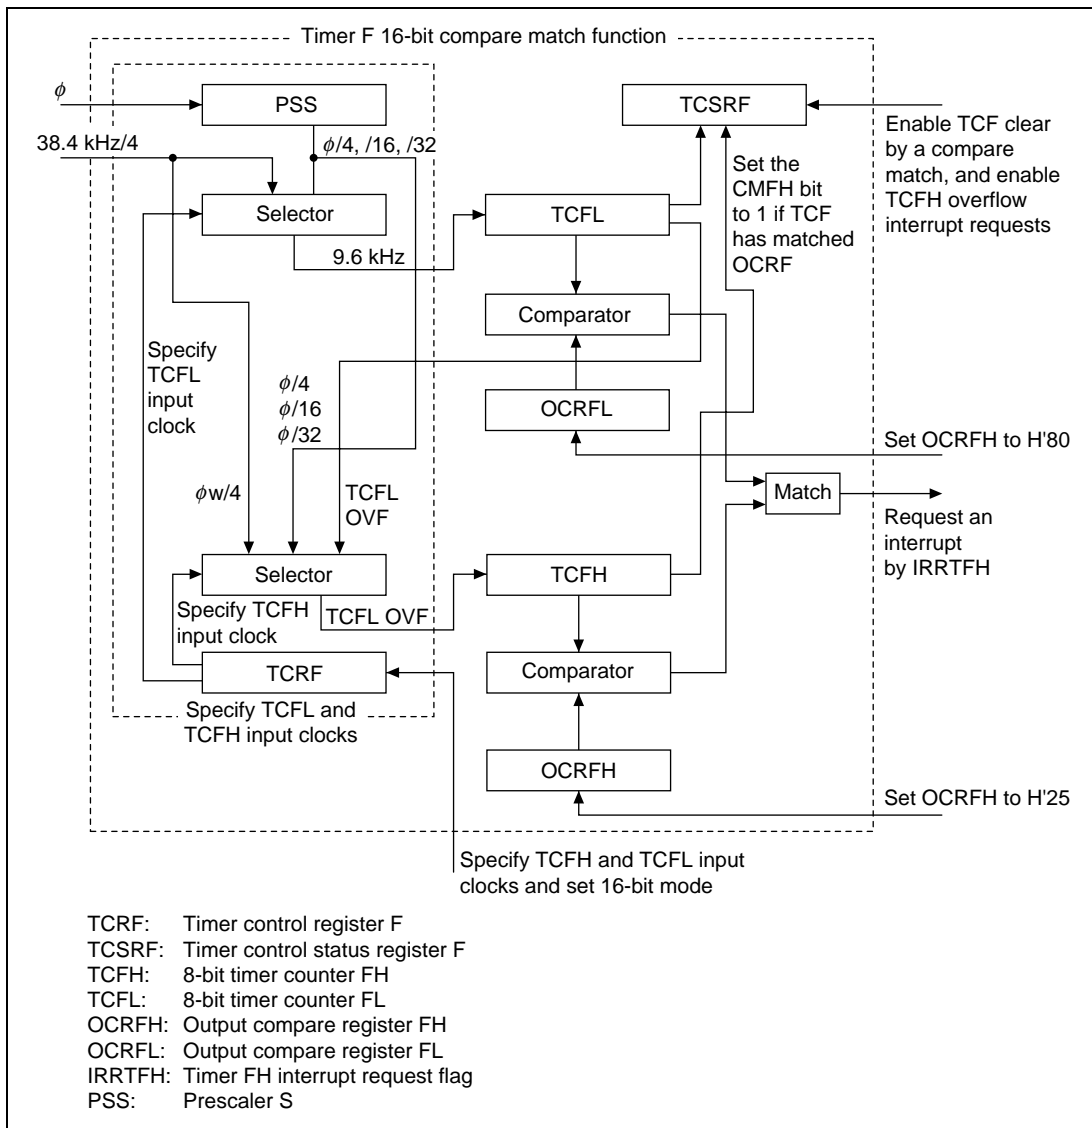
Timer F 16-bit compare match function

$\phi$

PSS

TCSRF

Enable TCF clear by a compare match, and enable TCFH overflow interrupt requests

38.4 kHz/4

$\phi$/4, /16, /32

Set the CMFH bit to 1 if TCF has matched OCRF

Selector

TCFL

9.6 kHz

Comparator

Specify TCFL input clock

$\phi$/4
$\phi$/16
$\phi$/32

OCRFL

Set OCRFH to H'80

$\phi$w/4

TCFL OVF

Match

Request an interrupt by IRRTFH

Selector

TCFH

Specify TCFH input clock

TCFL OVF

TCRF

Comparator

Specify TCFL and TCFH input clocks

OCRFH

Set OCRFH to H'25

Specify TCFH and TCFL input clocks and set 16-bit mode

TCRF: Timer control register F
TCSRF: Timer control status register F
TCFH: 8-bit timer counter FH
TCFL: 8-bit timer counter FL
OCRFH: Output compare register FH
OCRFL: Output compare register FL
IRRTFH: Timer FH interrupt request flag
PSS: Prescaler S